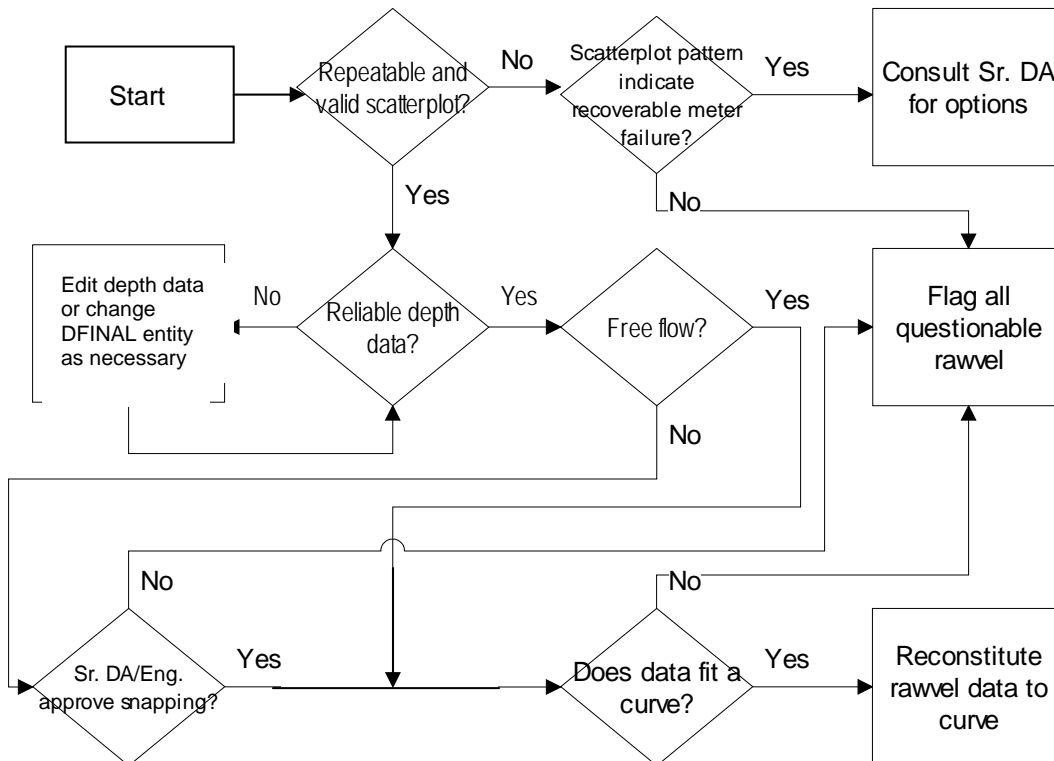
Start

Repeatable and valid scatterplot?

No

Scatterplot pattern indicate recoverable meter failure?

Yes

Consult Sr. DA for options

Yes

No

Edit depth data or change DFINAL entity as necessary

No

Reliable depth data?

Yes

Free flow?

Yes

Flag all questionable rawvel

No

No

No

Sr. DA/Eng. approve snapping?

Yes

Does data fit a curve?

Yes

Reconstitute rawvel data to curve